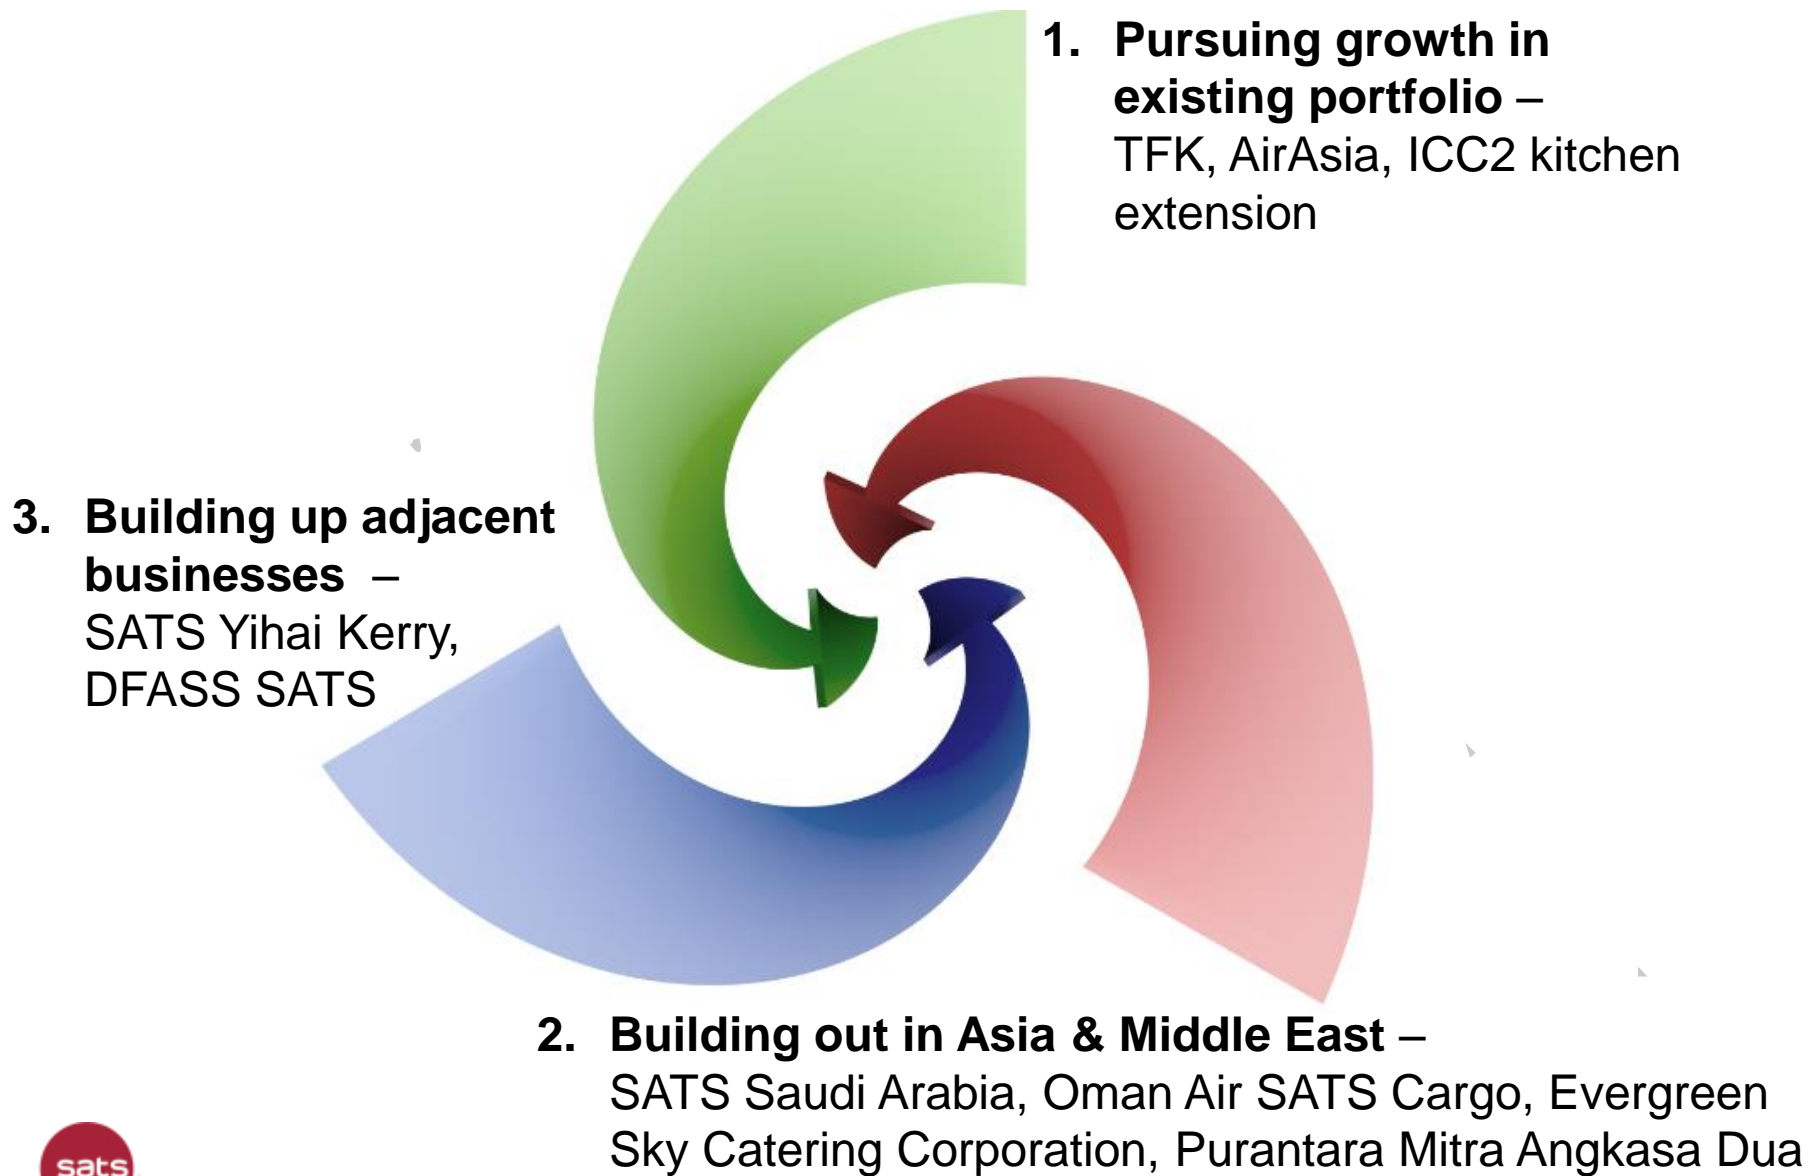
1. **Pursuing growth in existing portfolio** – TFK, AirAsia, ICC2 kitchen extension

3. **Building up adjacent businesses** – SATS Yihai Kerry, DFASS SATS

2. **Building out in Asia & Middle East** – SATS Saudi Arabia, Oman Air SATS Cargo, Evergreen Sky Catering Corporation, Purantara Mitra Angkasa Dua

sats